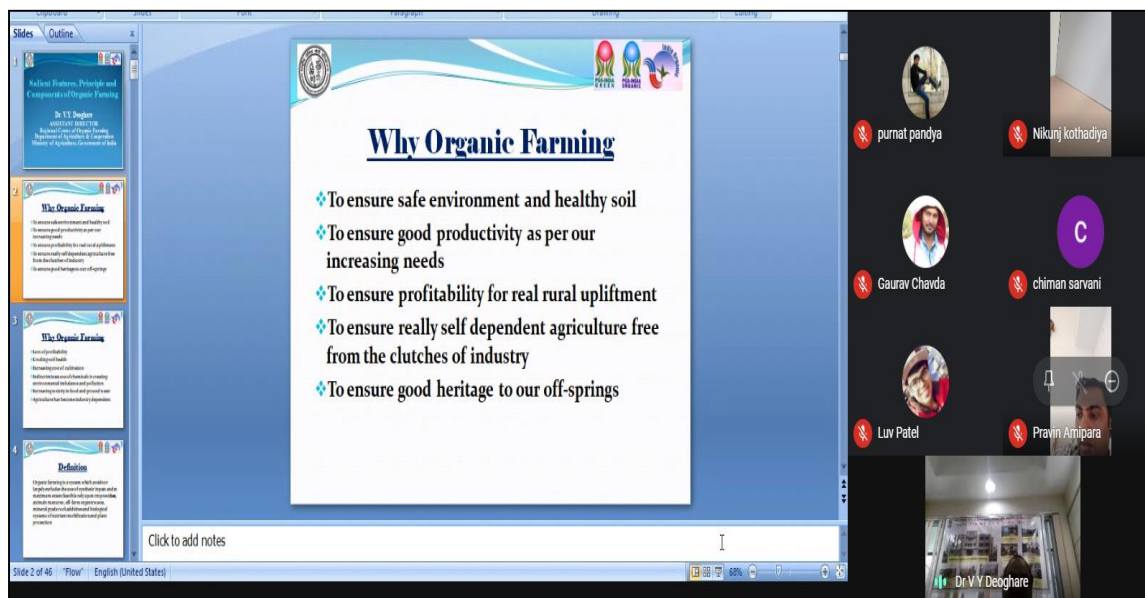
Clipboard Slides Font Paragraph Drawing Editing

Slides Outline

1
Salient Features, Principle and Components of Organic Farming
Dr. V.Y. Deoghare
ASSISTANT DIRECTOR
Regional Centre of Organic Farming
Department of Agriculture & Cooperation
Ministry of Agriculture, Government of India

2
Why Organic Farming

3
Why Organic Farming

4
Definition

PGS-INDIA GREEN
PGS-INDIA ORGANIC

Why Organic Farming

To ensure safe environment and healthy soil

To ensure good productivity as per our increasing needs

To ensure profitability for real rural upliftment

To ensure really self dependent agriculture free from the clutches of industry

To ensure good heritage to our off-springs

Click to add notes

Slide 2 of 46 "Flow" English (United States) 68%

purnat pandya
Nikunj kothadiya
Gaurav Chavda
C
chiman sarvani
Luv Patel
Pravin Amipara
Dr V Y Deoghare